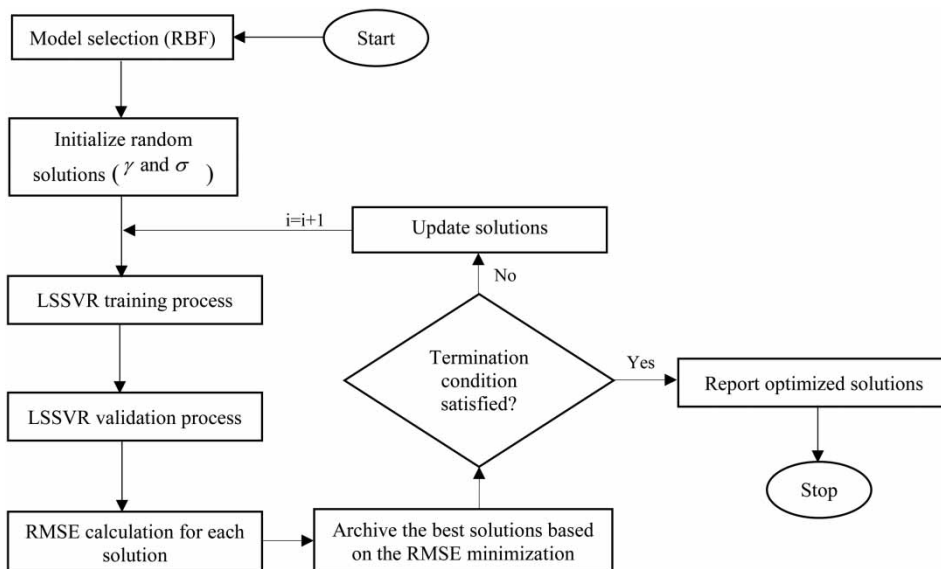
Start

Model selection (RBF)

Initialize random solutions ( $\gamma$ and $\sigma$ )

i=i+1

Update solutions

No

LSSVR training process

Termination condition satisfied?

Yes

Report optimized solutions

LSSVR validation process

Stop

RMSE calculation for each solution

Archive the best solutions based on the RMSE minimization